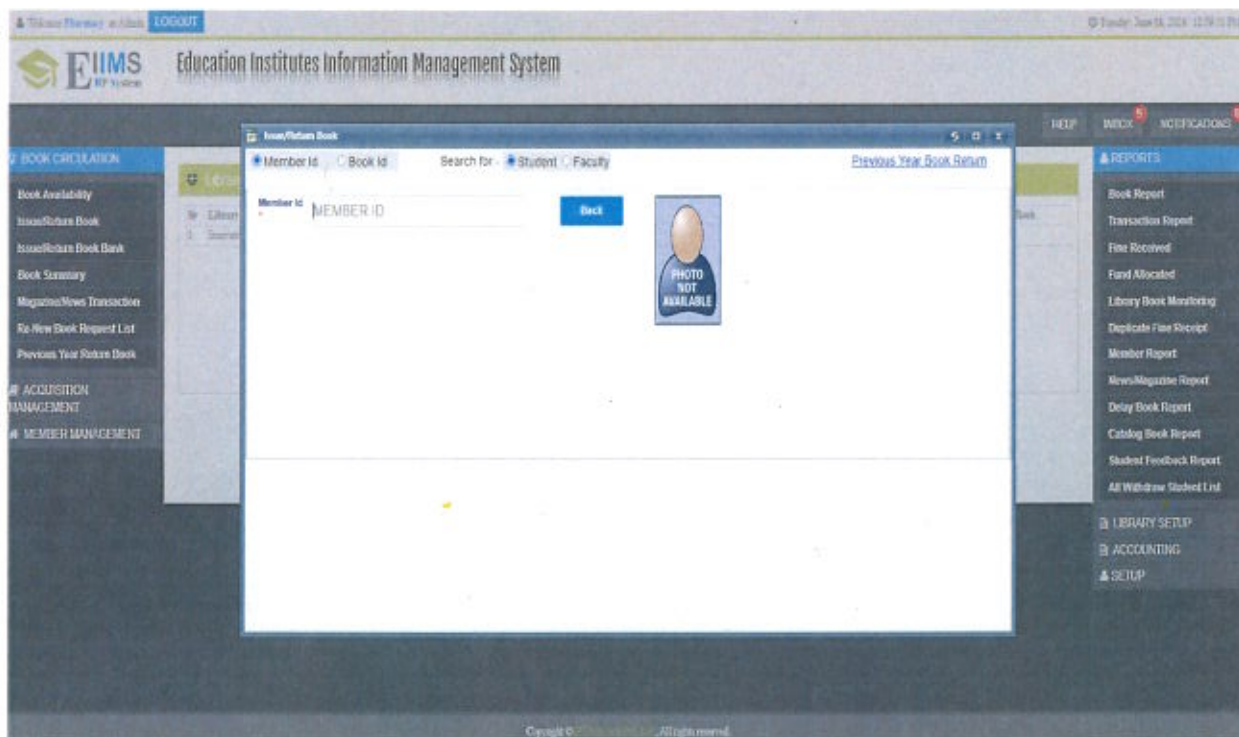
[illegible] LOGOUT

EIIMS ERP System

Education Institutes Information Management System

HELP INBOX 5 NOTIFICATIONS

BOOK CIRCULATION
Book Availability
Issue/Return Book
Issue/Return Book Bank
Book Summary
Magazine/News Transaction
Re-New Book Request List
Previous Year Return Book
ACQUISITION MANAGEMENT
MEMBER MANAGEMENT

Issue/Return Book
Member Id Book Id Search for - Student Faculty Previous Year Book Return
Member Id * MEMBER ID Back
PHOTO NOT AVAILABLE

REPORTS
Book Report
Transaction Report
Fine Received
Fund Allocated
Library Book Monitoring
Duplicate Fine Receipt
Member Report
News/Magazine Report
Delay Book Report
Catalog Book Report
Student Feedback Report
All Withdraw Student List
LIBRARY SETUP
ACCOUNTING
SETUP

Copyright © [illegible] All rights reserved.